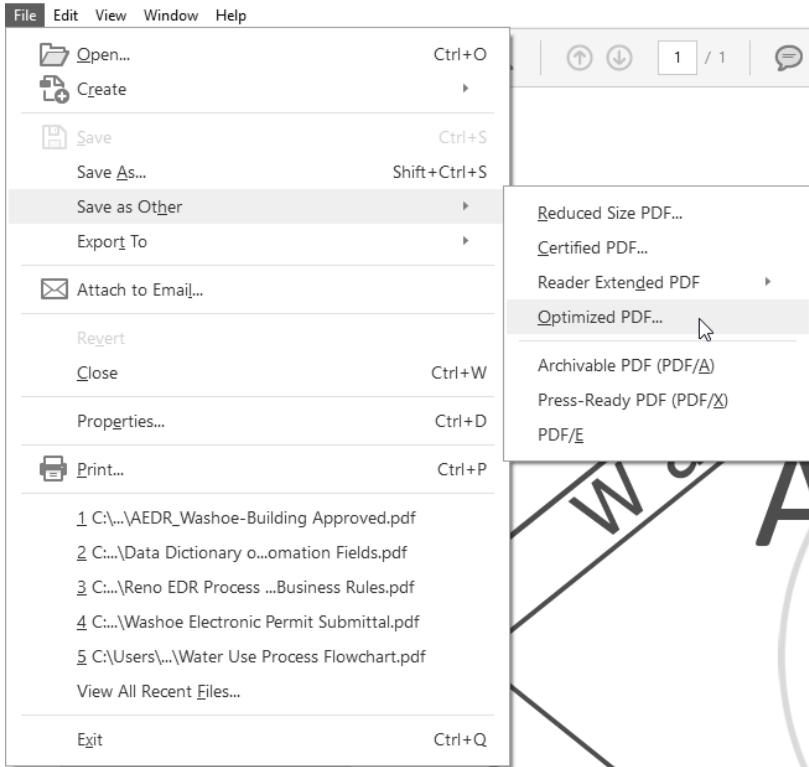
File Edit View Window Help

1 / 1

Open... Ctrl+O
Create
Save Ctrl+S
Save As... Shift+Ctrl+S
Save as Other
Export To
Attach to Email...
Revert
Close Ctrl+W
Properties... Ctrl+D
Print... Ctrl+P
1 C:\...\AEDR_Washoe-Building Approved.pdf
2 C:...\Data Dictionary o...omation Fields.pdf
3 C:...\Reno EDR Process ...Business Rules.pdf
4 C:...\Washoe Electronic Permit Submittal.pdf
5 C:\Users\...\Water Use Process Flowchart.pdf
View All Recent Files...
Exit Ctrl+Q

Reduced Size PDF...
Certified PDF...
Reader Extended PDF
Optimized PDF...
Archivable PDF (PDF/A)
Press-Ready PDF (PDF/X)
PDF/E

W
A